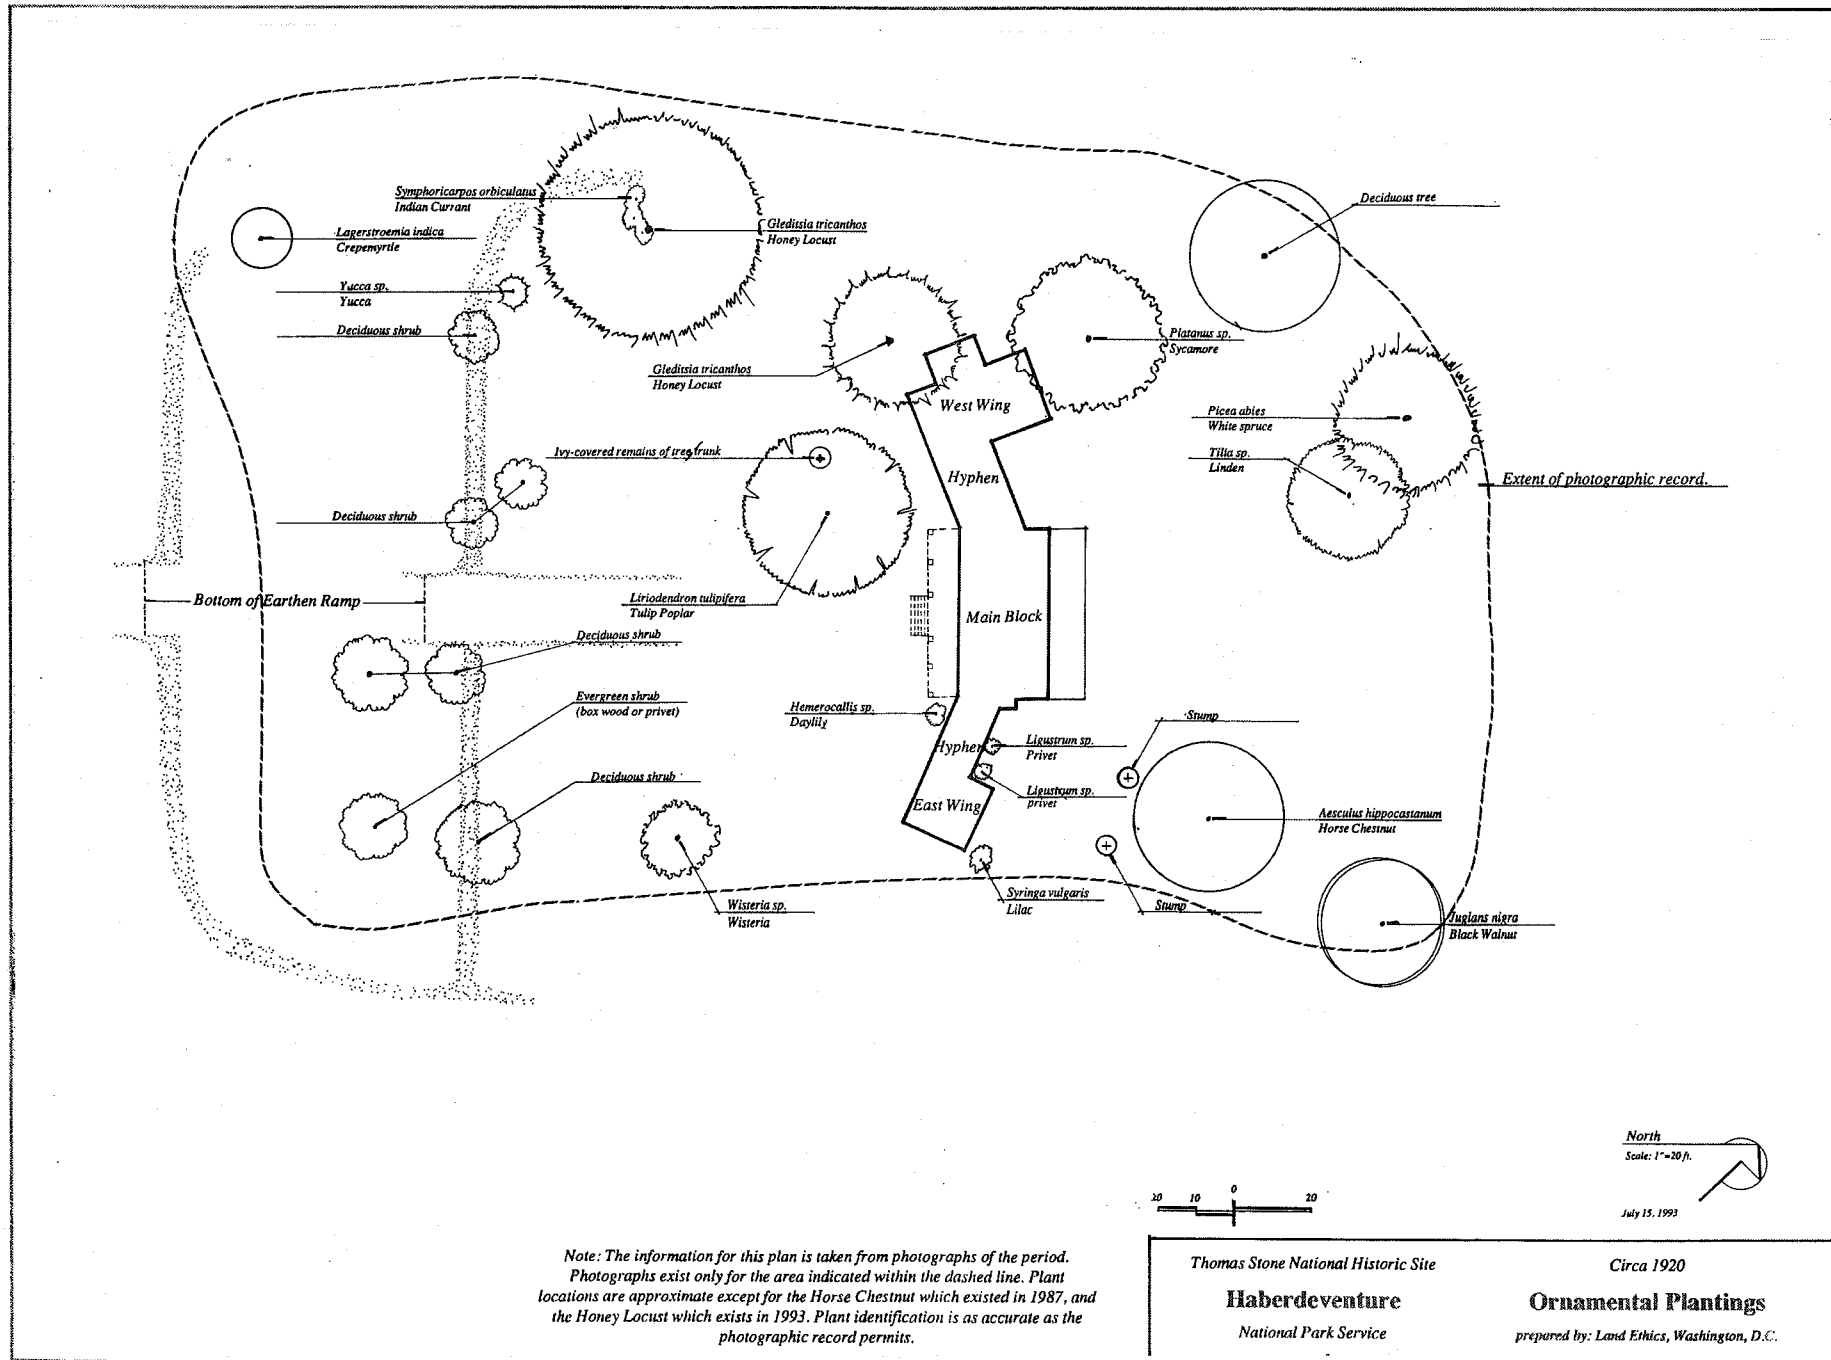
Symphoricarpos orbiculatus
Indian Currant

Lagerstroemia indica
Crepemyrtle

Yucca sp.
Yucca

Deciduous shrub

Gleditsia tricanthos
Honey Locust

Deciduous tree

Platanus sp.
Sycamore

Gleditsia tricanthos
Honey Locust

West Wing

Picea abies
White spruce

Tilia sp.
Linden

Ivy-covered remains of tree trunk

Hyphen

Extent of photographic record.

Deciduous shrub

Bottom of Earthen Ramp

Liriodendron tulipifera
Tulip Poplar

Main Block

Deciduous shrub

Evergreen shrub
(box wood or privet)

Hemerocallis sp.
Daylily

Stump

Hyphen

Ligustrum sp.
Privet

Deciduous shrub

Ligustrum sp.
privet

East Wing

Aesculus hippocastanum
Horse Chestnut

Wisteria sp.
Wisteria

Syringa vulgaris
Lilac

Stump

Juglans nigra
Black Walnut

North
Scale: 1"=20 ft.

20 10 0 20

July 15, 1993

Note: The information for this plan is taken from photographs of the period. Photographs exist only for the area indicated within the dashed line. Plant locations are approximate except for the Horse Chestnut which existed in 1987, and the Honey Locust which exists in 1993. Plant identification is as accurate as the photographic record permits.

Thomas Stone National Historic Site

Haberdeventure

National Park Service

Circa 1920

Ornamental Plantings

prepared by: Land Ethics, Washington, D.C.